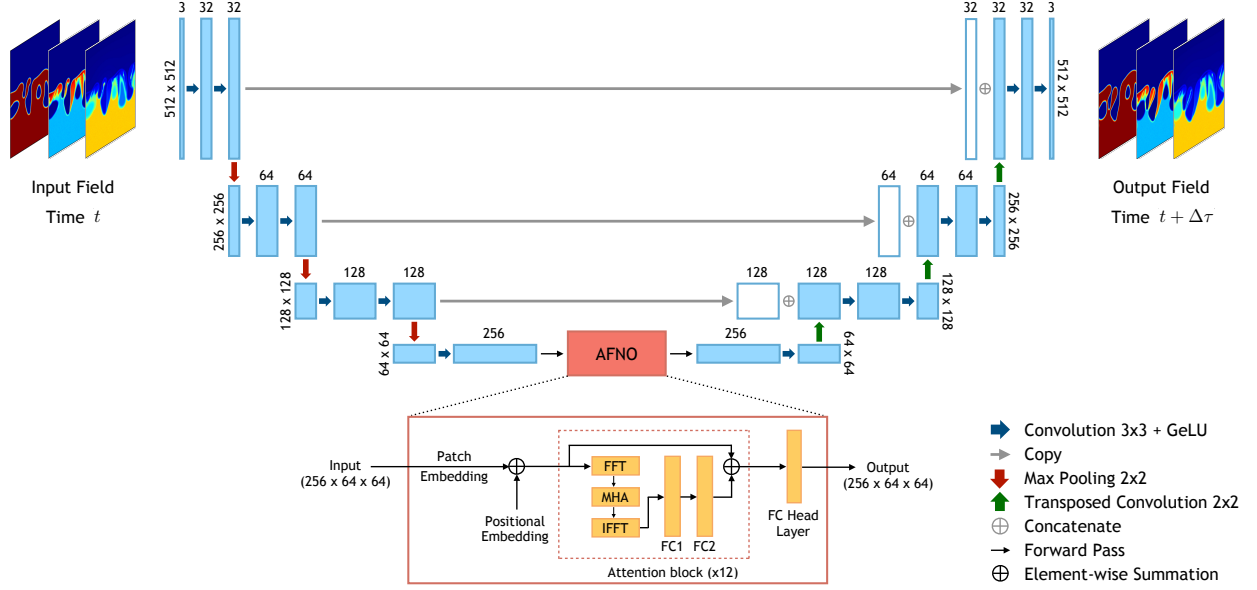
3 32 32

512 x 512

Input Field

Time $t$

64 64

256 x 256

128 x 128

128 128

64 x 64

256

AFNO

256

64 x 64

128 128 128

128 x 128

64 64 64

256 x 256

32 32 32 3

512 x 512

Output Field

Time $t + \Delta\tau$

Input (256 x 64 x 64)

Patch Embedding

Positional Embedding

FFT

MHA

IFFT

FC1 FC2

FC Head Layer

Output (256 x 64 x 64)

Attention block (x12)

Convolution 3x3 + GeLU

Copy

Max Pooling 2x2

Transposed Convolution 2x2

Concatenate

Forward Pass

Element-wise Summation